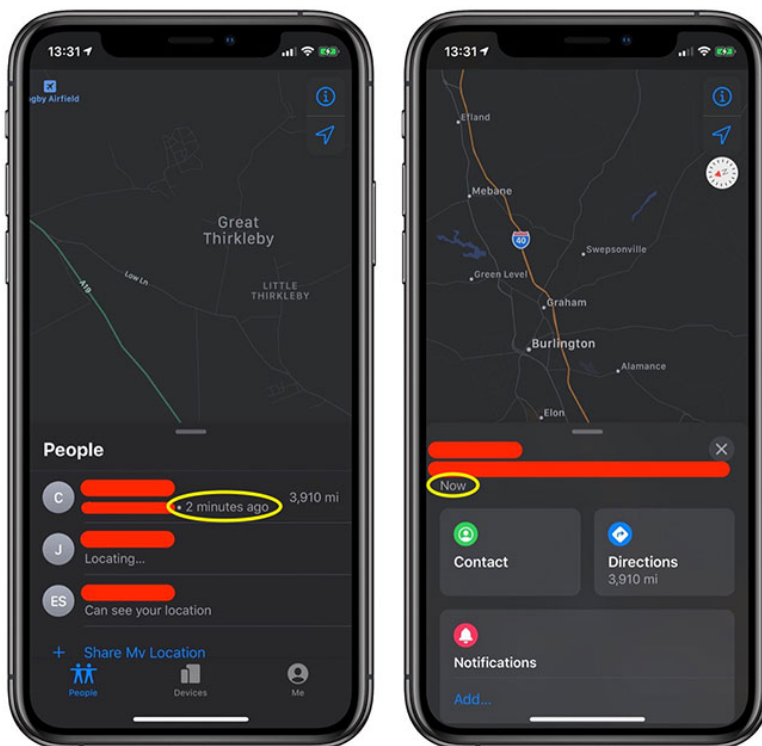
13:31

gby Airfield

Great Thirkleby

Low Ln

A19

LITTLE THIRKLEBY

People

C

• 2 minutes ago

3,910 mi

J

Locating...

ES

Can see your location

+ Share My Location

People

Devices

Me

13:31

Efland

Mebane

40

Swepsonville

Green Level

Graham

Burlington

Alamance

Elon

Now

Contact

Directions

3,910 mi

Notifications

Add...